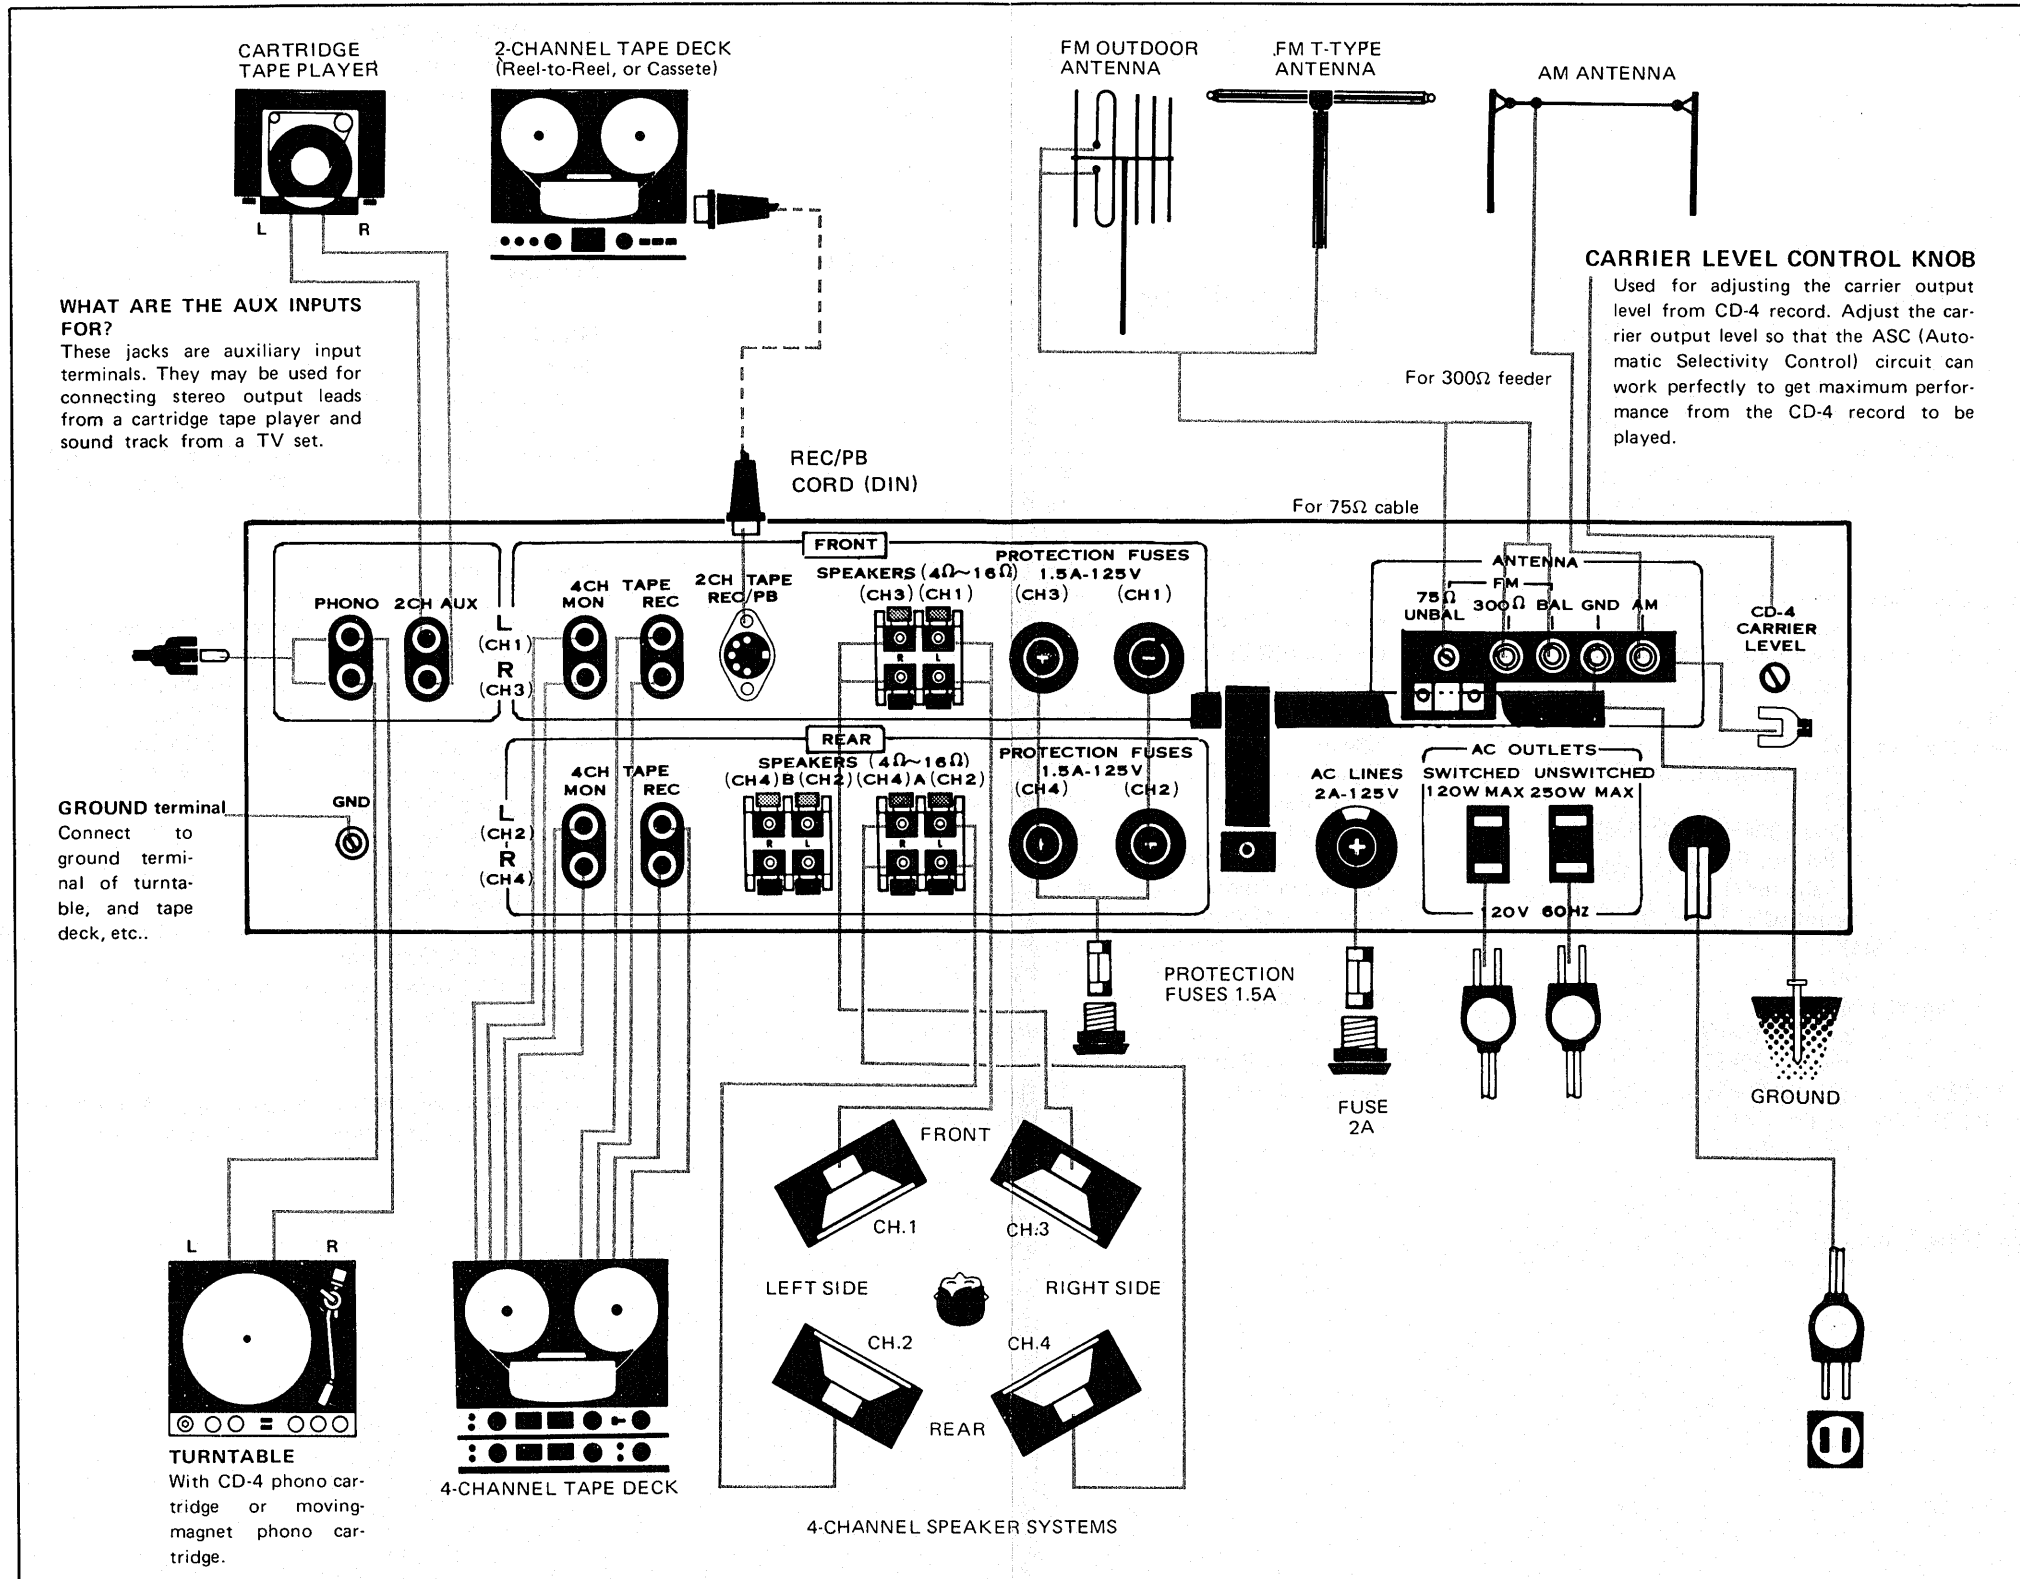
CARTRIDGE TAPE PLAYER

L R

2-CHANNEL TAPE DECK (Reel-to-Reel, or Cassete)

FM OUTDOOR ANTENNA

FM T-TYPE ANTENNA

AM ANTENNA

CARRIER LEVEL CONTROL KNOB
Used for adjusting the carrier output level from CD-4 record. Adjust the carrier output level so that the ASC (Automatic Selectivity Control) circuit can work perfectly to get maximum performance from the CD-4 record to be played.

WHAT ARE THE AUX INPUTS FOR?
These jacks are auxiliary input terminals. They may be used for connecting stereo output leads from a cartridge tape player and sound track from a TV set.

For 300Ω feeder

REC/PB CORD (DIN)

For 75Ω cable

FRONT

PHONO 2CH AUX

L (CH1) R (CH3)

4CH MON TAPE REC

2CH TAPE REC/PB

SPEAKERS (4Ω~16Ω) (CH3) (CH1)

PROTECTION FUSES 1.5A-125V (CH3) (CH1)

ANTENNA
FM
75Ω UNBAL 300Ω BAL GND AM

CD-4 CARRIER LEVEL

REAR

GND

L (CH2) R (CH4)

4CH MON TAPE REC

SPEAKERS (4Ω~16Ω) (CH4) B (CH2) (CH4) A (CH2)

PROTECTION FUSES 1.5A-125V (CH4) (CH2)

AC LINES 2A-125V

AC OUTLETS
SWITCHED 120W MAX UNSWITCHED 250W MAX
120V 60Hz

GROUND terminal
Connect to ground terminal of turntable, and tape deck, etc..

PROTECTION FUSES 1.5A

FUSE 2A

GROUND

FRONT

CH.1 CH.3

LEFT SIDE RIGHT SIDE

CH.2 CH.4

REAR

L R

TURNTABLE
With CD-4 phono cartridge or moving-magnet phono cartridge.

4-CHANNEL TAPE DECK

4-CHANNEL SPEAKER SYSTEMS